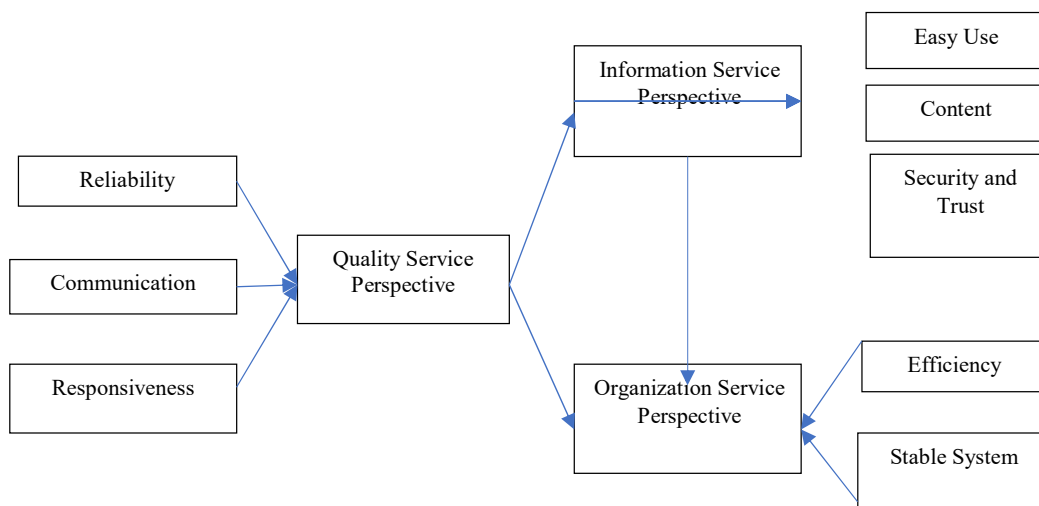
Easy Use

Content

Security and Trust

Information Service Perspective

Reliability

Communication

Responsiveness

Quality Service Perspective

Organization Service Perspective

Efficiency

Stable System